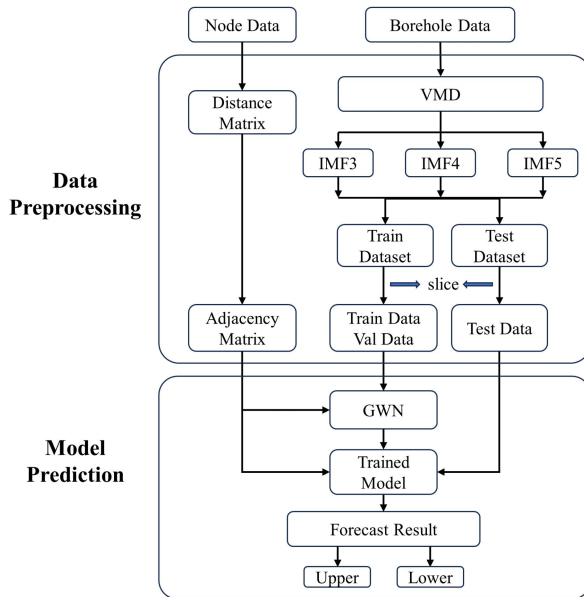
Node Data

Borehole Data

Data Preprocessing

Distance Matrix

VMD

IMF3

IMF4

IMF5

Train Dataset

Test Dataset

slice

Adjacency Matrix

Train Data Val Data

Test Data

Model Prediction

GWN

Trained Model

Forecast Result

Upper

Lower